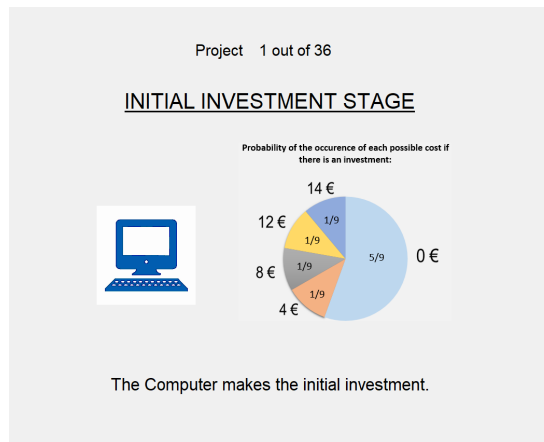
Project 1 out of 36

INITIAL INVESTMENT STAGE

Probability of the occurence of each possible cost if there is an investment:

14 €
1/9
12 €
1/9
8 €
1/9
4 €
1/9
5/9
0 €

The Computer makes the initial investment.